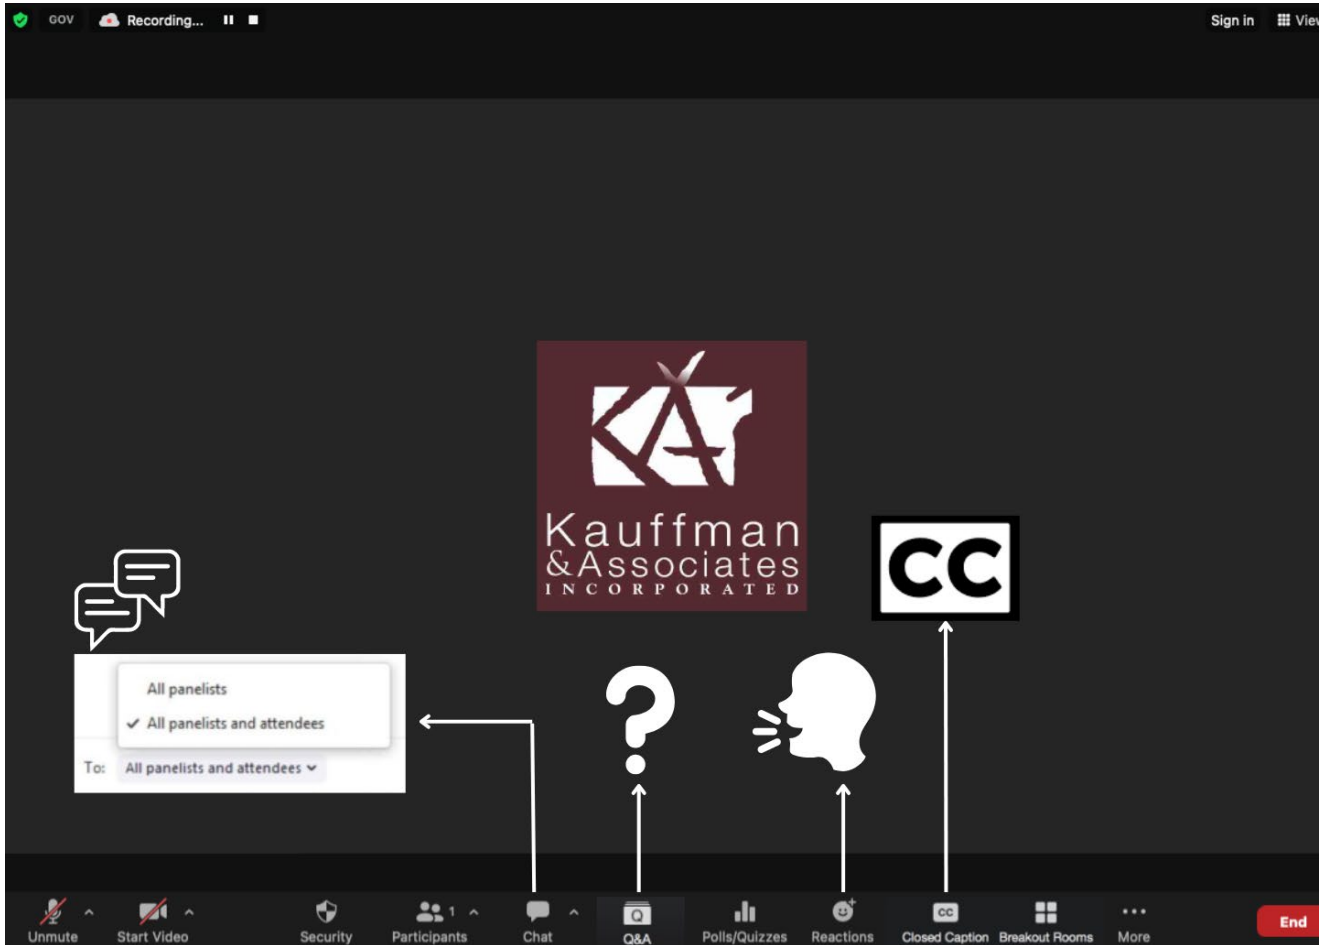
GOV Recording...

Sign in View

KA

Kauffman
&Associates
INCORPORATED

CC

All panelists
✓ All panelists and attendees

To: All panelists and attendees

?

Unmute Start Video Security Participants 1 Chat Q&A Polls/Quizzes Reactions CC Closed Caption Breakout Rooms More End